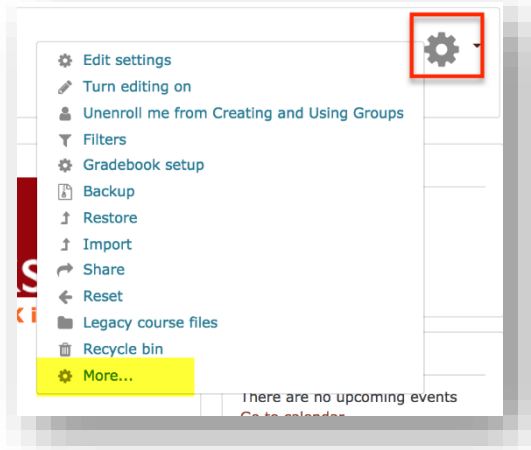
Edit settings
Turn editing on
Unenroll me from Creating and Using Groups
Filters
Gradebook setup
Backup
Restore
Import
Share
Reset
Legacy course files
Recycle bin
More...

S
K i

There are no upcoming events
Go to calendar...